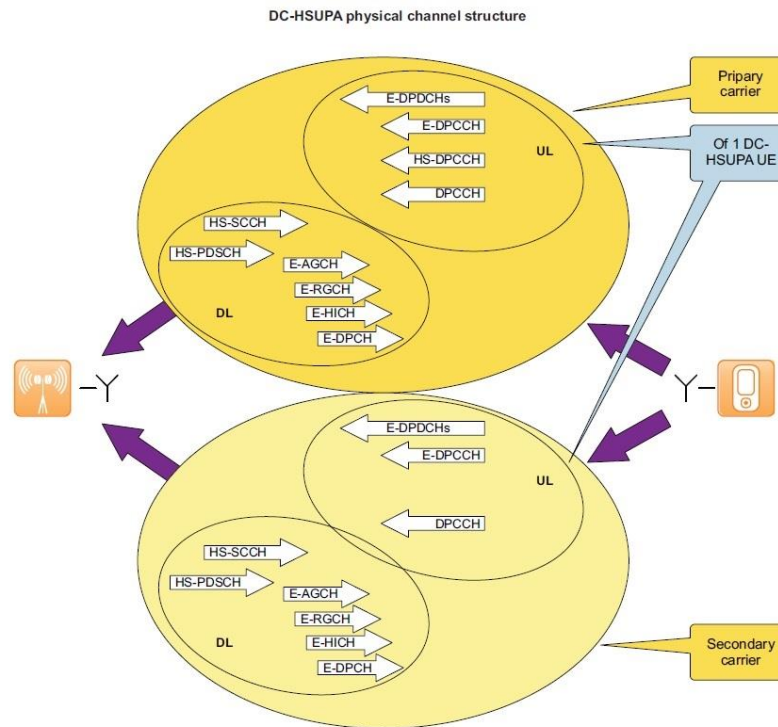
DC-HSUPA physical channel structure

Pripary carrier

Of 1 DC-HSUPA UE

E-DPDCHs
E-DPCCH
HS-DPCCH
DPCCH
UL

HS-SCCH
HS-PDSCH
E-AGCH
E-RGCH
E-HICH
E-DPCH
DL

E-DPDCHs
E-DPCCH
DPCCH
UL

HS-SCCH
HS-PDSCH
E-AGCH
E-RGCH
E-HICH
E-DPCH
DL

Secondary carrier